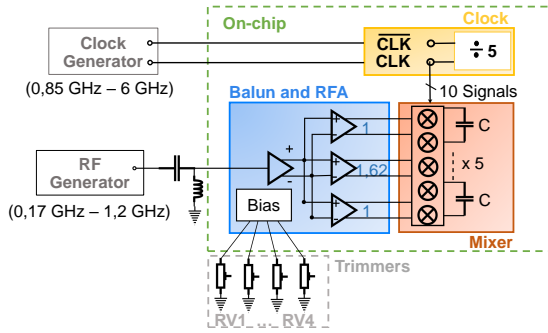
On-chip

Clock

Clock Generator

(0,85 GHz – 6 GHz)

$\overline{CLK}$

CLK

$\div 5$

10 Signals

Balun and RFA

RF Generator

(0,17 GHz – 1,2 GHz)

+

−

1

1,62

1

Bias

C

x 5

C

Mixer

Trimmers

RV1 ... RV4